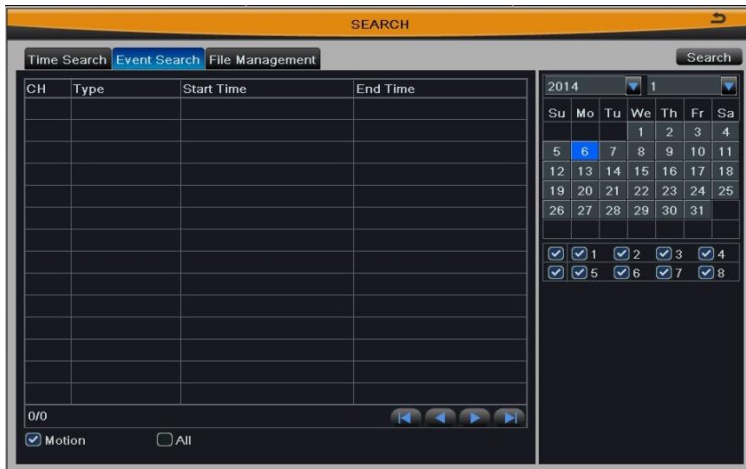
SEARCH

Time Search | Event Search | File Management

Search

| CH | Type | Start Time | End Time |
|---|---|---|---|
| | | | |

0/0

Motion
All

2014 1

| Su | Mo | Tu | We | Th | Fr | Sa |
|---|---|---|---|---|---|---|
| | | | 1 | 2 | 3 | 4 |
| 5 | 6 | 7 | 8 | 9 | 10 | 11 |
| 12 | 13 | 14 | 15 | 16 | 17 | 18 |
| 19 | 20 | 21 | 22 | 23 | 24 | 25 |
| 26 | 27 | 28 | 29 | 30 | 31 | |

1 2 3 4
5 6 7 8